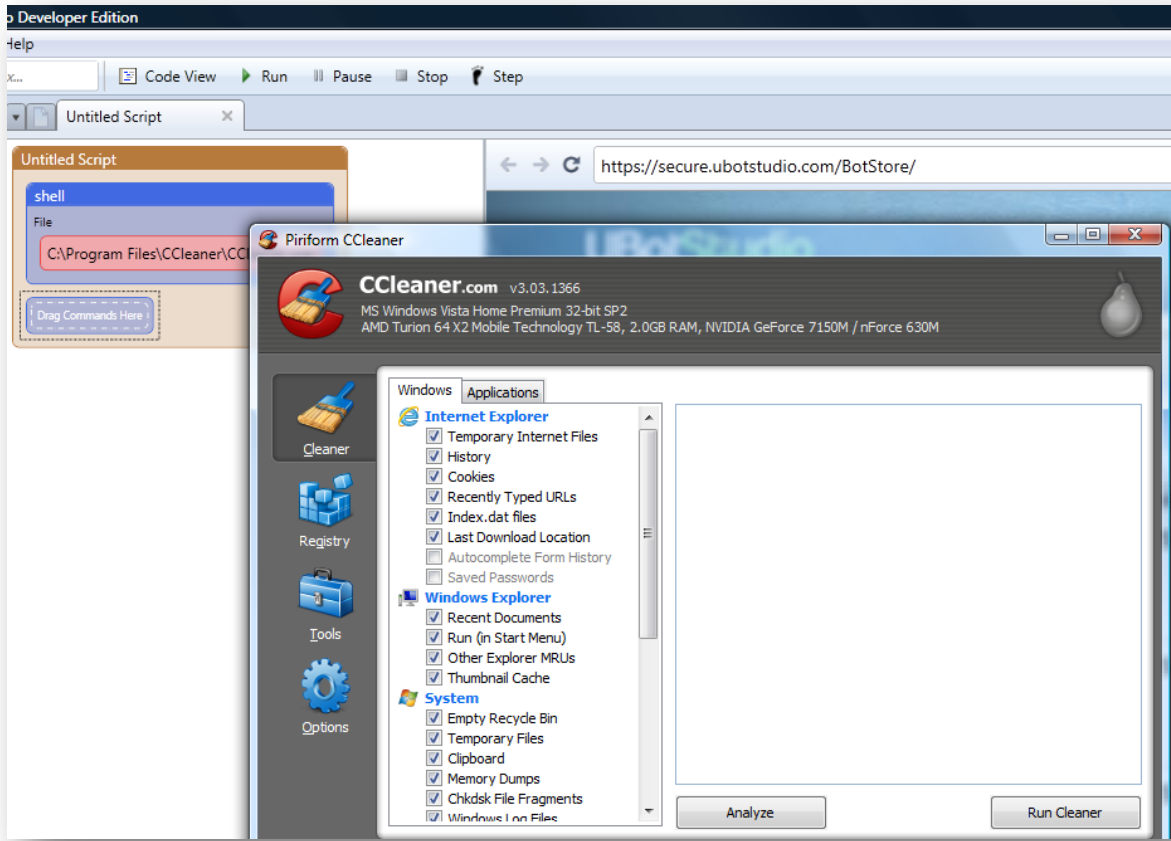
o Developer Edition
Help
x...
Code View Run Pause Stop Step
Untitled Script
Untitled Script
shell
File
C:\Program Files\CCleaner\CC
Drag Commands Here
https://secure.ubotstudio.com/BotStore/
Piriform CCleaner
CCleaner.com v3.03.1366
MS Windows Vista Home Premium 32-bit SP2
AMD Turion 64 X2 Mobile Technology TL-58, 2.0GB RAM, NVIDIA GeForce 7150M / nForce 630M
Cleaner
Registry
Tools
Options
Windows Applications
Internet Explorer
Temporary Internet Files
History
Cookies
Recently Typed URLs
Index.dat files
Last Download Location
Autocomplete Form History
Saved Passwords
Windows Explorer
Recent Documents
Run (in Start Menu)
Other Explorer MRUs
Thumbnail Cache
System
Empty Recycle Bin
Temporary Files
Clipboard
Memory Dumps
Chkdsk File Fragments
Windows Log Files
Analyze
Run Cleaner